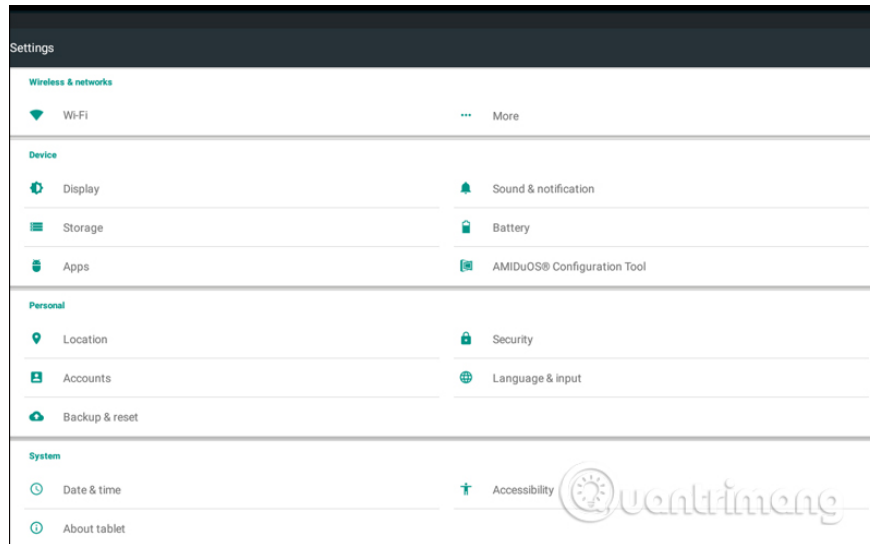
Settings

Wireless & networks

Wi-Fi

More

Device

Display

Sound & notification

Storage

Battery

Apps

AMIDuOS® Configuration Tool

Personal

Location

Security

Accounts

Language & input

Backup & reset

System

Date & time

Accessibility

About tablet

Quantrimang